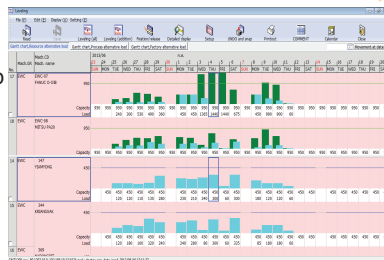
Loading

File (F) Edit (E) Display (L) Setting (S)

Reset Loading (A) Loading (B) Loading (position) Machine release Detailed display Setup WBOS and wraps Printout COMMENT Calendar Close

Gantt chart/resource alternative load | Gantt chart/process alternative load | Gantt chart/all-row alternative load | Movement at date

No. | Mach.CD Mach. name

SWC-97 FANUC O-16B

Capacity Load

SWC-98 MITSU PA20

Capacity Load

147 YSMPONG

Capacity Load

344 KRANSDAN

Capacity Load

365